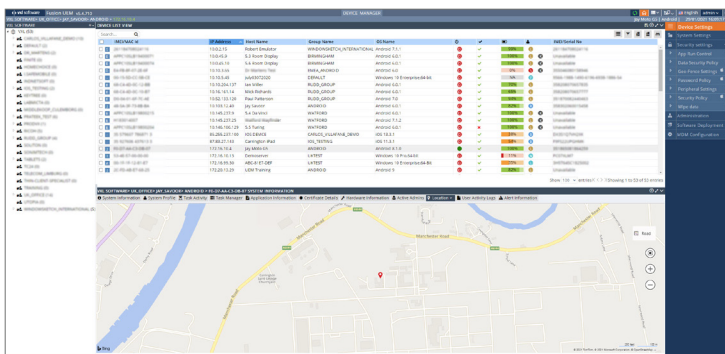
Explore UEM

DEVICE MANAGER

DEVICE LIST VIEW

VIL IDA

| | IP Address | Host Name | Group Name | OS Name |
|---|---|---|---|---|
| | 10.0.2.15 | Robert Emulator | WANDONGSHENZH_INTERNATIONAL | Android 7.1.1 |
| | 10.0.0.22 | S.3 Room Display | BIRMINGHAM | Android 6.0.1 |
| | 10.0.0.15 | S.4 Room Display | BIRMINGHAM | Android 6.0.1 |
| | | Dr Stanley Test | EMEA_ANDROID | Android 6.0.1 |
| | 10.10.0.44 | julio9372020 | DEFAULT | Windows 10 Enterprise 64-Bit |
| | 10.10.204.127 | Ian Miller | RUDD_GROUP | Android 6.0.1 |
| | 10.10.10.14 | Nick Richards | RUDD_GROUP | Android 6.0.1 |
| | 10.02.103.128 | Paul Patterson | RUDD_GROUP | Android 7.0 |
| | 10.104.12.40 | Jay Savoir | ANDROID | Android 6.0.1 |
| | 10.145.215.9 | S.4 Daniel | WATFORD | Android 6.0.1 |
| | 10.145.137.20 | Watford Keyholder | WATFORD | Android 7.1.2 |
| | 10.145.130.128 | S.3 Tuning | WATFORD | Android 6.0.1 |
| | | IOS DEVICE | CARLOS_VILLAVERA_DEMO | iOS 13.3.1 |
| | | Carrington iPad | IOS_TESTING | iOS 11.3.1 |
| | | Jay Moto G5 | ANDROID | Android 8.1.0 |
| | 172.16.10.15 | Demoserver | LATEST | Windows 10 Pro 64-Bit |
| | 172.16.10.13 | ABC-E-ST-DEF | LATEST | Windows 10 Enterprise 64-Bit |
| | 172.16.10.23 | LTAM Training | ANDROID | Android 5 |

Show 100 entries

System Information | System Profile | Task Activity | Task Manager | Application Information | Certificate Details | Hardware Information | Active Admins | Location | User Activity Logs | Alert Information

Road

Device Settings
System Settings
Security settings
App Run Control
Data Security Policy
Geo-Fence Settings
Password Policy
Peripheral Settings
Security Policy
Wipe data
Infrastructure
Software Deployment
MDM Configuration